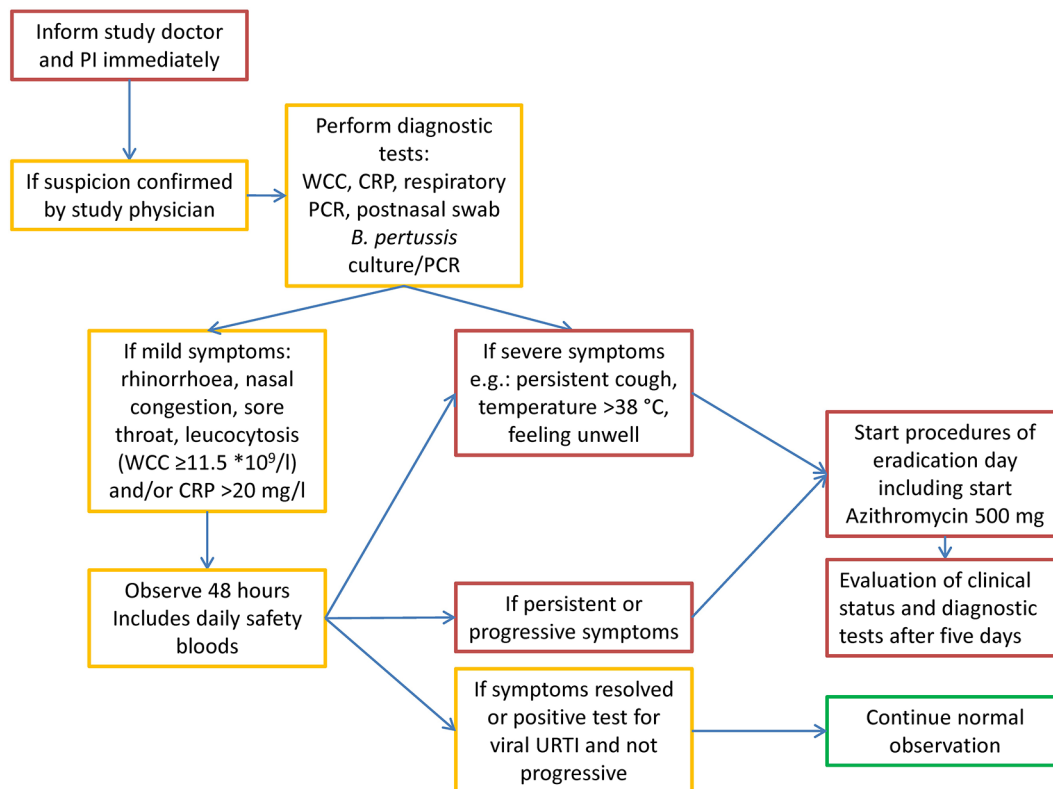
Inform study doctor and PI immediately

If suspicion confirmed by study physician

Perform diagnostic tests: WCC, CRP, respiratory PCR, postnasal swab *B. pertussis* culture/PCR

If mild symptoms: rhinorrhoea, nasal congestion, sore throat, leucocytosis (WCC ≥11.5 *$10^9$/l) and/or CRP >20 mg/l

If severe symptoms e.g.: persistent cough, temperature >38 °C, feeling unwell

Start procedures of eradication day including start Azithromycin 500 mg

Evaluation of clinical status and diagnostic tests after five days

Observe 48 hours Includes daily safety bloods

If persistent or progressive symptoms

If symptoms resolved or positive test for viral URTI and not progressive

Continue normal observation